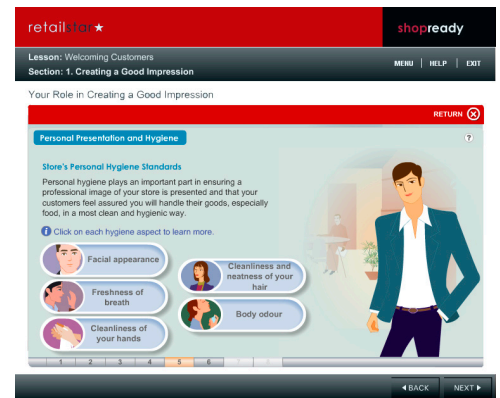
retailstore★

shopready

Lesson: Welcoming Customers
Section: 1. Creating a Good Impression

MENU | HELP | EXIT

Your Role in Creating a Good Impression

RETURN

Personal Presentation and Hygiene

?

Store's Personal Hygiene Standards

Personal hygiene plays an important part in ensuring a professional image of your store is presented and that your customers feel assured you will handle their goods, especially food, in a most clean and hygienic way.

Click on each hygiene aspect to learn more.

Facial appearance

Cleanliness and neatness of your hair

Freshness of breath

Body odour

Cleanliness of your hands

1 2 3 4 5 6

◄ BACK

NEXT ►